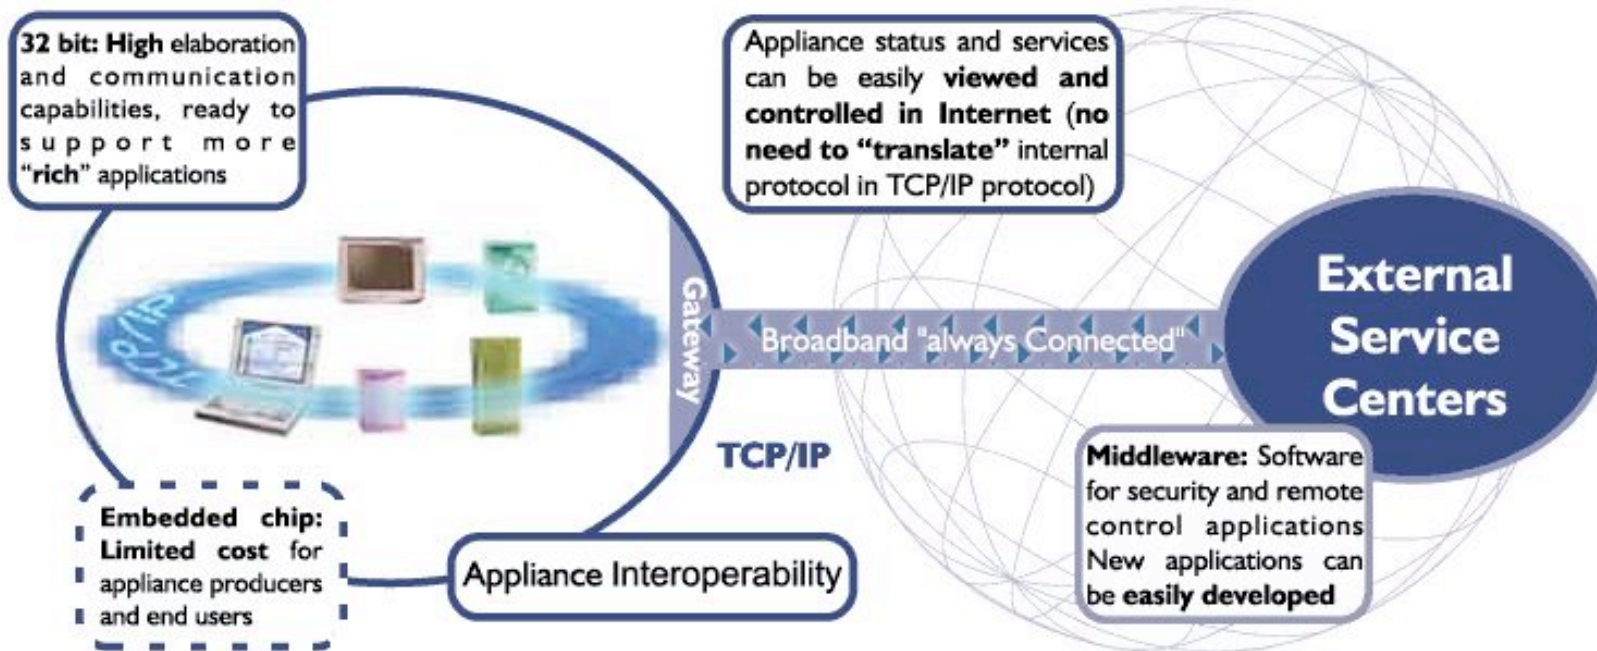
32 bit: High elaboration and communication capabilities, ready to support more "rich" applications

Appliance status and services can be easily viewed and controlled in Internet (no need to "translate" internal protocol in TCP/IP protocol)

TCP/IP

Gateway

Broadband "always Connected"

External Service Centers

TCP/IP

Middleware: Software for security and remote control applications New applications can be easily developed

Embedded chip: Limited cost for appliance producers and end users

Appliance Interoperability